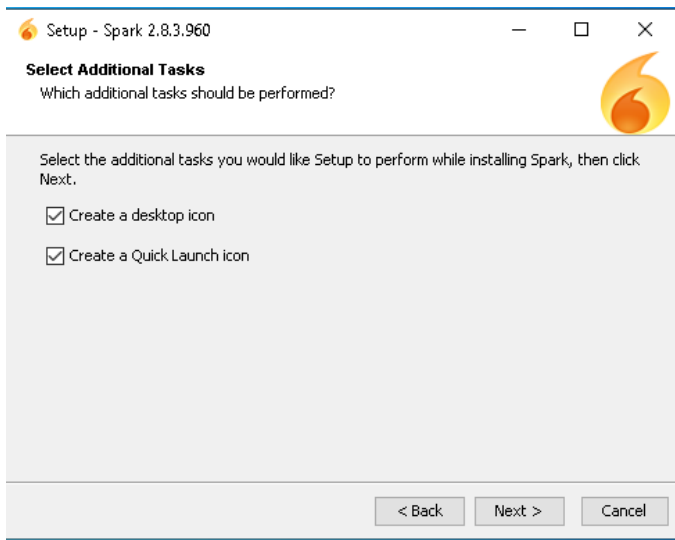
Setup - Spark 2.8.3.960

Select Additional Tasks
Which additional tasks should be performed?

Select the additional tasks you would like Setup to perform while installing Spark, then click Next.

Create a desktop icon

Create a Quick Launch icon

< Back
Next >
Cancel